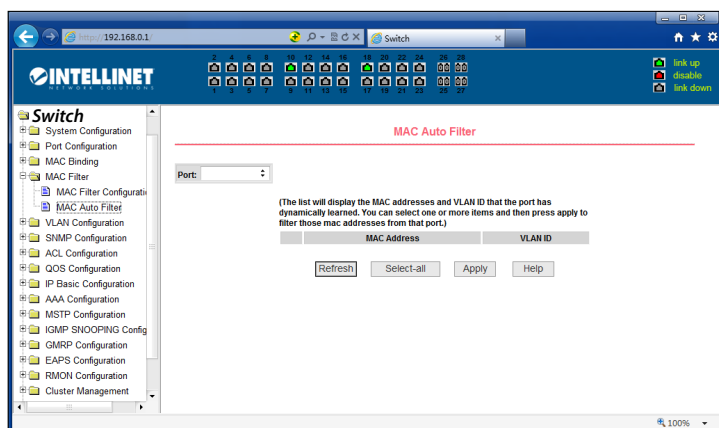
https://192.168.0.1/

Switch

INTELLINET
NETWORK SOLUTIONS

2 4 6 8 10 12 14 16 18 20 22 24 26 28
1 3 5 7 9 11 13 15 17 19 21 23 25 27

link up
disable
link down

Switch
System Configuration
Port Configuration
MAC Binding
MAC Filter
MAC Filter Configurati
MAC Auto Filter
VLAN Configuration
SNMP Configuration
ACL Configuration
QOS Configuration
IP Basic Configuration
AAA Configuration
MSTP Configuration
IGMP SNOOPING Config
GMRP Configuration
EAPS Configuration
RMON Configuration
Cluster Management

MAC Auto Filter

Port:

(The list will display the MAC addresses and VLAN ID that the port has dynamically learned. You can select one or more items and then press apply to filter those mac addresses from that port.)

| | MAC Address | VLAN ID |
|---|---|---|

Refresh Select-all Apply Help

100%